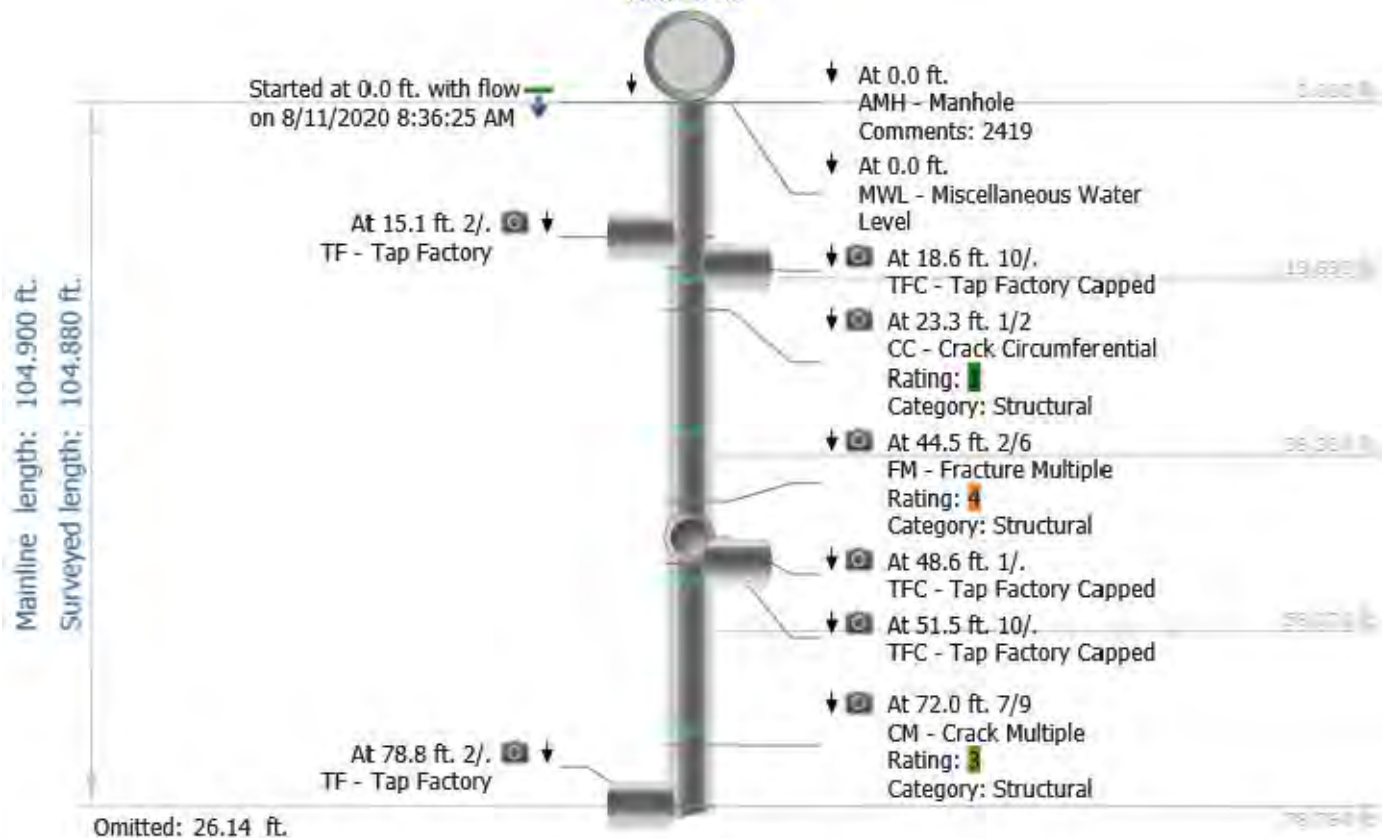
Started at 0.0 ft. with flow
on 8/11/2020 8:36:25 AM

At 0.0 ft.
AMH - Manhole
Comments: 2419

At 0.0 ft.
MWL - Miscellaneous Water Level

At 15.1 ft. 2/.
TF - Tap Factory

At 18.6 ft. 10/.
TFC - Tap Factory Capped

At 23.3 ft. 1/2
CC - Crack Circumferential
Rating: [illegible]
Category: Structural

At 44.5 ft. 2/6
FM - Fracture Multiple
Rating: 4
Category: Structural

At 48.6 ft. 1/.
TFC - Tap Factory Capped

At 51.5 ft. 10/.
TFC - Tap Factory Capped

At 72.0 ft. 7/9
CM - Crack Multiple
Rating: 3
Category: Structural

At 78.8 ft. 2/.
TF - Tap Factory

Mainline length: 104.900 ft.
Surveyed length: 104.880 ft.

Omitted: 26.14 ft.

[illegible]
19.6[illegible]
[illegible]
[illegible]
78.7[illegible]